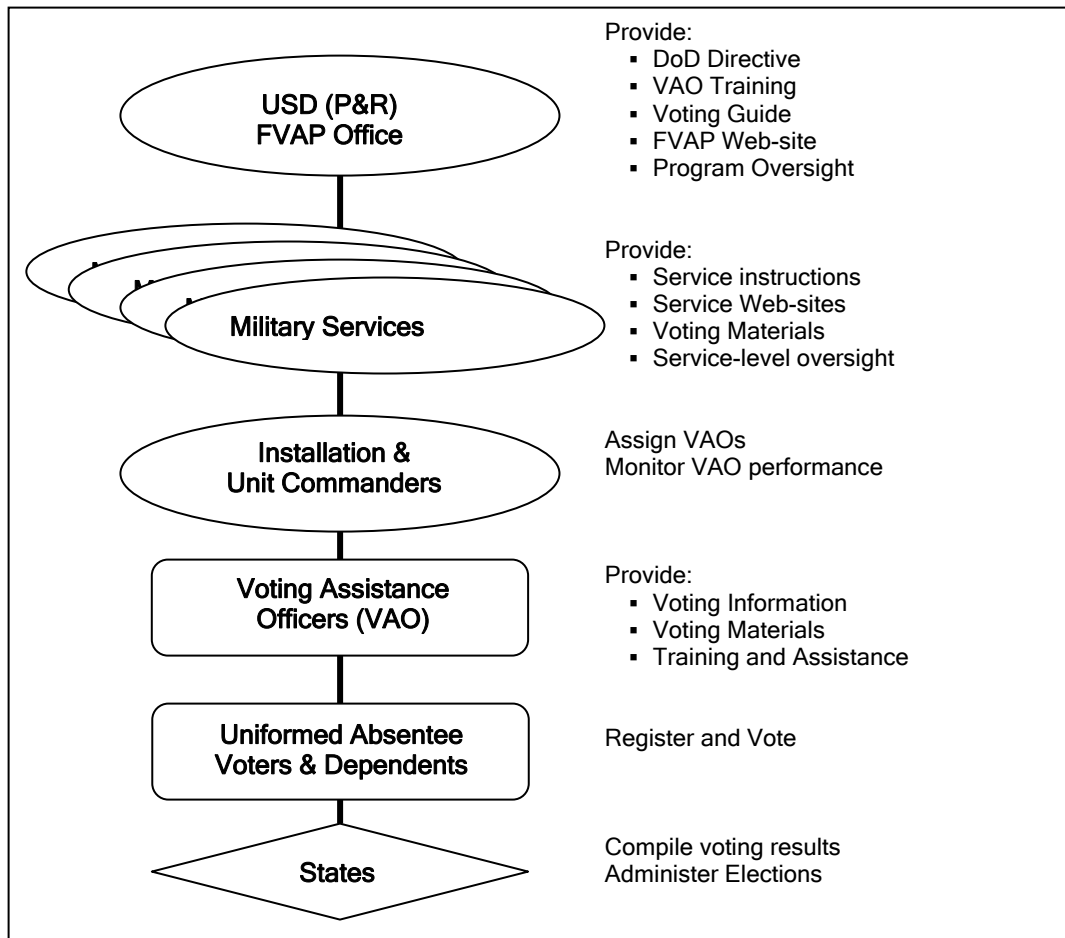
USD (P&R)
FVAP Office

Provide:
- DoD Directive
- VAO Training
- Voting Guide
- FVAP Web-site
- Program Oversight

Military Services

Provide:
- Service instructions
- Service Web-sites
- Voting Materials
- Service-level oversight

Installation &
Unit Commanders

Assign VAOs
Monitor VAO performance

Voting Assistance
Officers (VAO)

Provide:
- Voting Information
- Voting Materials
- Training and Assistance

Uniformed Absentee
Voters & Dependents

Register and Vote

States

Compile voting results
Administer Elections